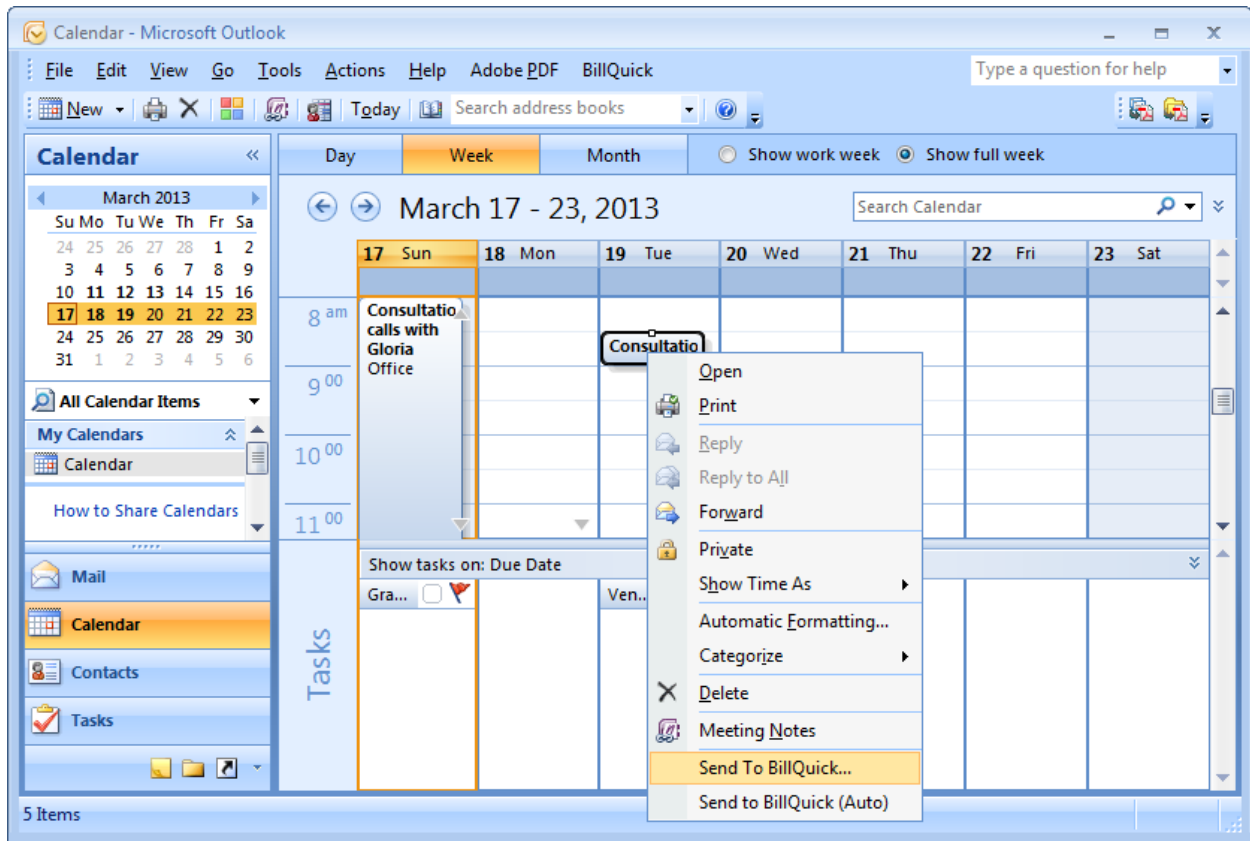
Calendar - Microsoft Outlook

File Edit View Go Tools Actions Help Adobe PDF BillQuick

Type a question for help

New Today Search address books

Calendar

March 2013

| Su | Mo | Tu | We | Th | Fr | Sa |
|---|---|---|---|---|---|---|
| 24 | 25 | 26 | 27 | 28 | 1 | 2 |
| 3 | 4 | 5 | 6 | 7 | 8 | 9 |
| 10 | 11 | 12 | 13 | 14 | 15 | 16 |
| 17 | 18 | 19 | 20 | 21 | 22 | 23 |
| 24 | 25 | 26 | 27 | 28 | 29 | 30 |
| 31 | 1 | 2 | 3 | 4 | 5 | 6 |

All Calendar Items

My Calendars

Calendar

How to Share Calendars

Mail

Calendar

Contacts

Tasks

Day Week Month Show work week Show full week

March 17 - 23, 2013

Search Calendar

17 Sun 18 Mon 19 Tue 20 Wed 21 Thu 22 Fri 23 Sat

8 am

9 00

10 00

11 00

Consultatio calls with Gloria Office

Consultatio

Show tasks on: Due Date

Gra...

Ven...

Tasks

Open
Print
Reply
Reply to All
Forward
Private
Show Time As
Automatic Formatting...
Categorize
Delete
Meeting Notes
Send To BillQuick...
Send to BillQuick (Auto)

5 Items